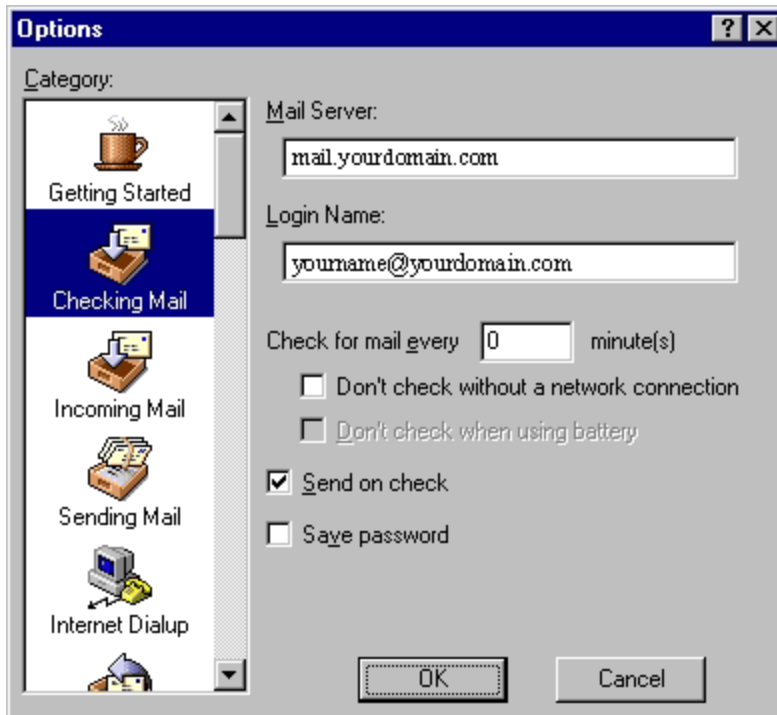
Options

?

Category:

Getting Started

Checking Mail

Incoming Mail

Sending Mail

Internet Dialup

Mail Server:

mail.yourdomain.com

Login Name:

yourname@yourdomain.com

Check for mail every 0 minute(s)

Don't check without a network connection

Don't check when using battery

Send on check

Save password

OK

Cancel